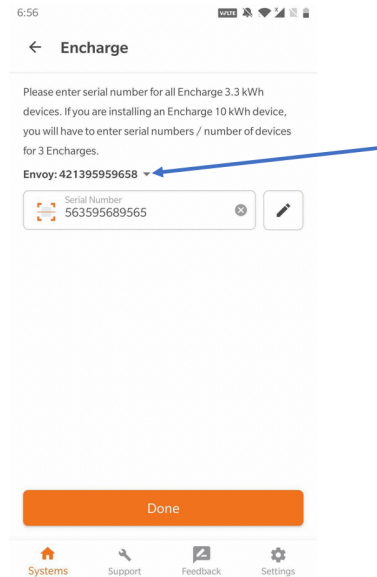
6:56

VoLTE

Encharge

Please enter serial number for all Encharge 3.3 kWh devices. If you are installing an Encharge 10 kWh device, you will have to enter serial numbers / number of devices for 3 Encharges.

Envoy: 421395959658

Serial Number
563595689565

Done

Systems Support Feedback Settings